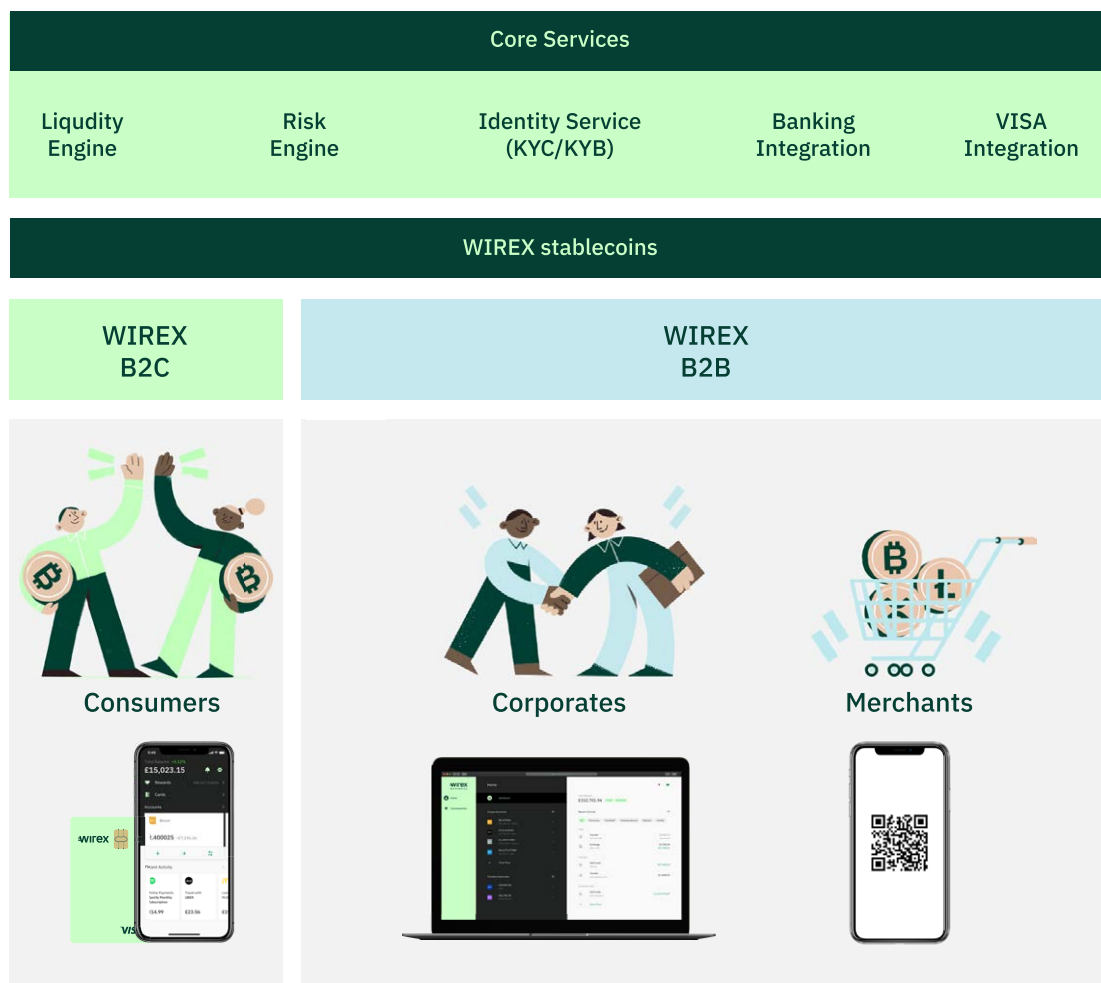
Core Services

Liqudity Engine

Risk Engine

Identity Service (KYC/KYB)

Banking Integration

VISA Integration

WIREX stablecoins

WIREX B2C

WIREX B2B

Consumers

Corporates

Merchants

£15,023.15

Rewards

Cards

Accounts

Bitcoin

1.400025

Recent Activity

£14.99

£23.56

wirex

VIS

wirex